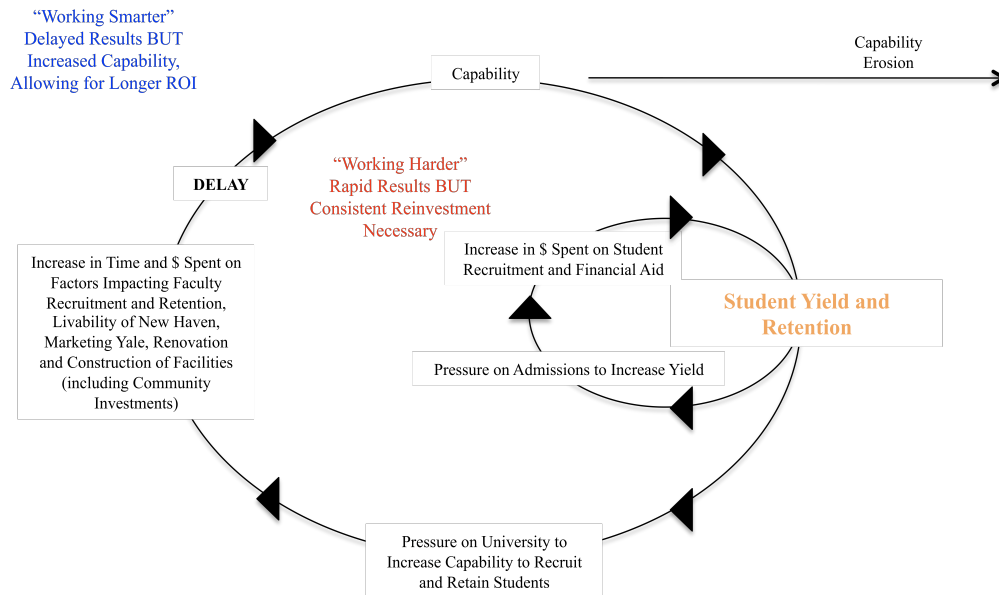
“Working Smarter”
Delayed Results BUT
Increased Capability,
Allowing for Longer ROI

Capability

Capability
Erosion

DELAY

“Working Harder”
Rapid Results BUT
Consistent Reinvestment
Necessary

Increase in Time and $ Spent on Factors Impacting Faculty Recruitment and Retention, Livability of New Haven, Marketing Yale, Renovation and Construction of Facilities (including Community Investments)

Increase in $ Spent on Student Recruitment and Financial Aid

Student Yield and Retention

Pressure on Admissions to Increase Yield

Pressure on University to Increase Capability to Recruit and Retain Students